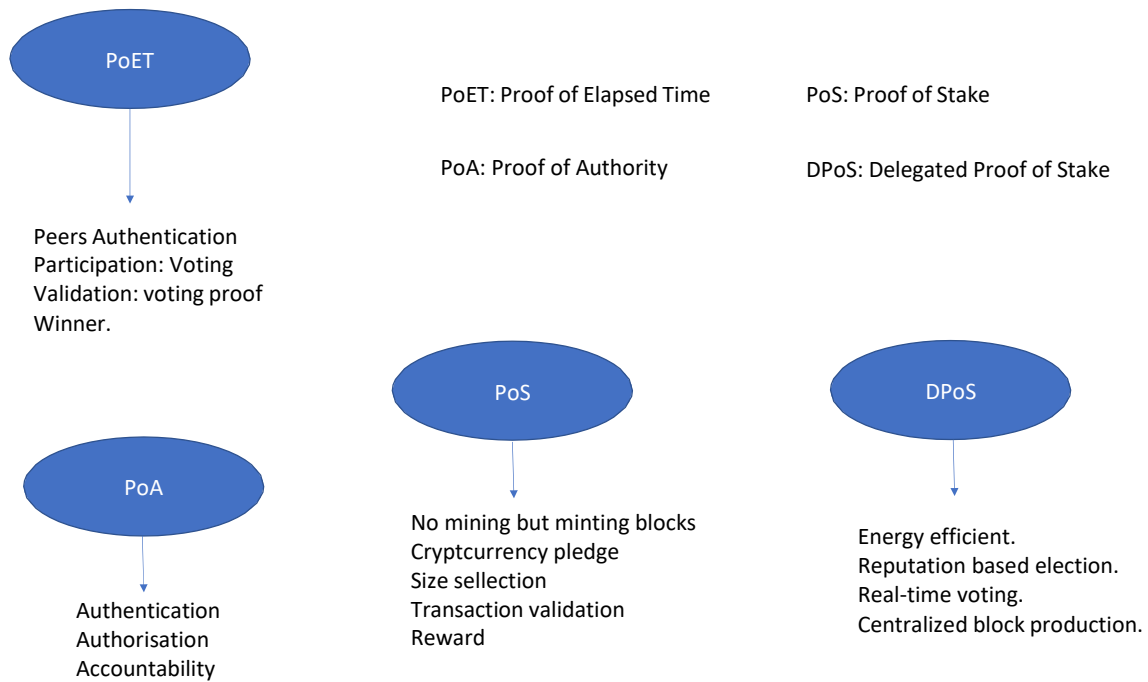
PoET

PoET: Proof of Elapsed Time

PoS: Proof of Stake

PoA: Proof of Authority

DPoS: Delegated Proof of Stake

Peers Authentication
Participation: Voting
Validation: voting proof
Winner.

PoS

DPoS

PoA

No mining but minting blocks
Cryptcurrency pledge
Size sellection
Transaction validation
Reward

Energy efficient.
Reputation based election.
Real-time voting.
Centralized block production.

Authentication
Authorisation
Accountability